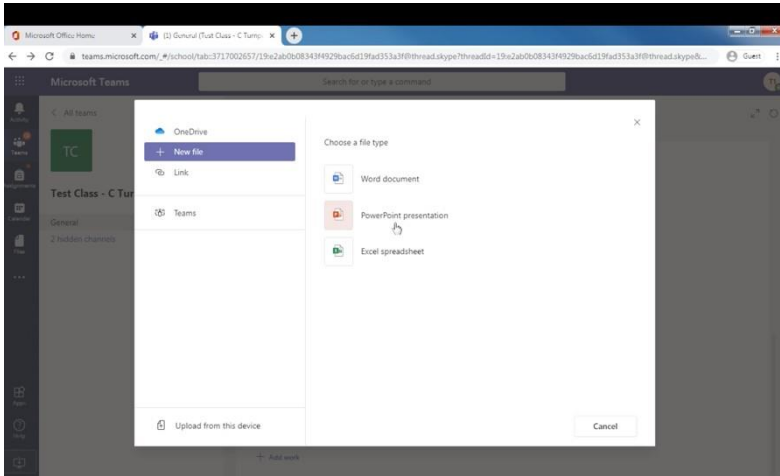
Microsoft Office Home
(1) General (Test Class - C Turnp...
teams.microsoft.com/_#/school/tab::3717002657/19:e2ab0b08343f4929bac6d19fad353a3f@thread.skype?threadId=19:e2ab0b08343f4929bac6d19fad353a3f@thread.skype&...
Guest
Microsoft Teams
Search for or type a command
Activity
Teams
Assignments
Calendar
Files
...
Apps
Help
< All teams
TC
Test Class - C Tur
General
2 hidden channels
OneDrive
+ New file
Link
Teams
Upload from this device
Choose a file type
Word document
PowerPoint presentation
Excel spreadsheet
Cancel
+ Add work